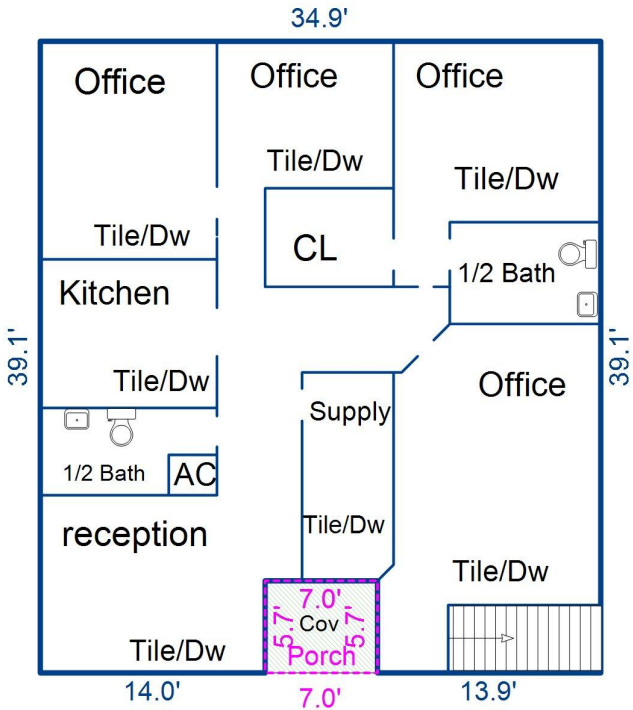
34.9'

Office

Office

Office

Tile/Dw

Tile/Dw

Tile/Dw

CL

1/2 Bath

Kitchen

39.1'

39.1'

Tile/Dw

Office

Supply

1/2 Bath

AC

reception

Tile/Dw

Tile/Dw

7.0'

5.7'

Cov

5.7'

Porch

Tile/Dw

14.0'

7.0'

13.9'